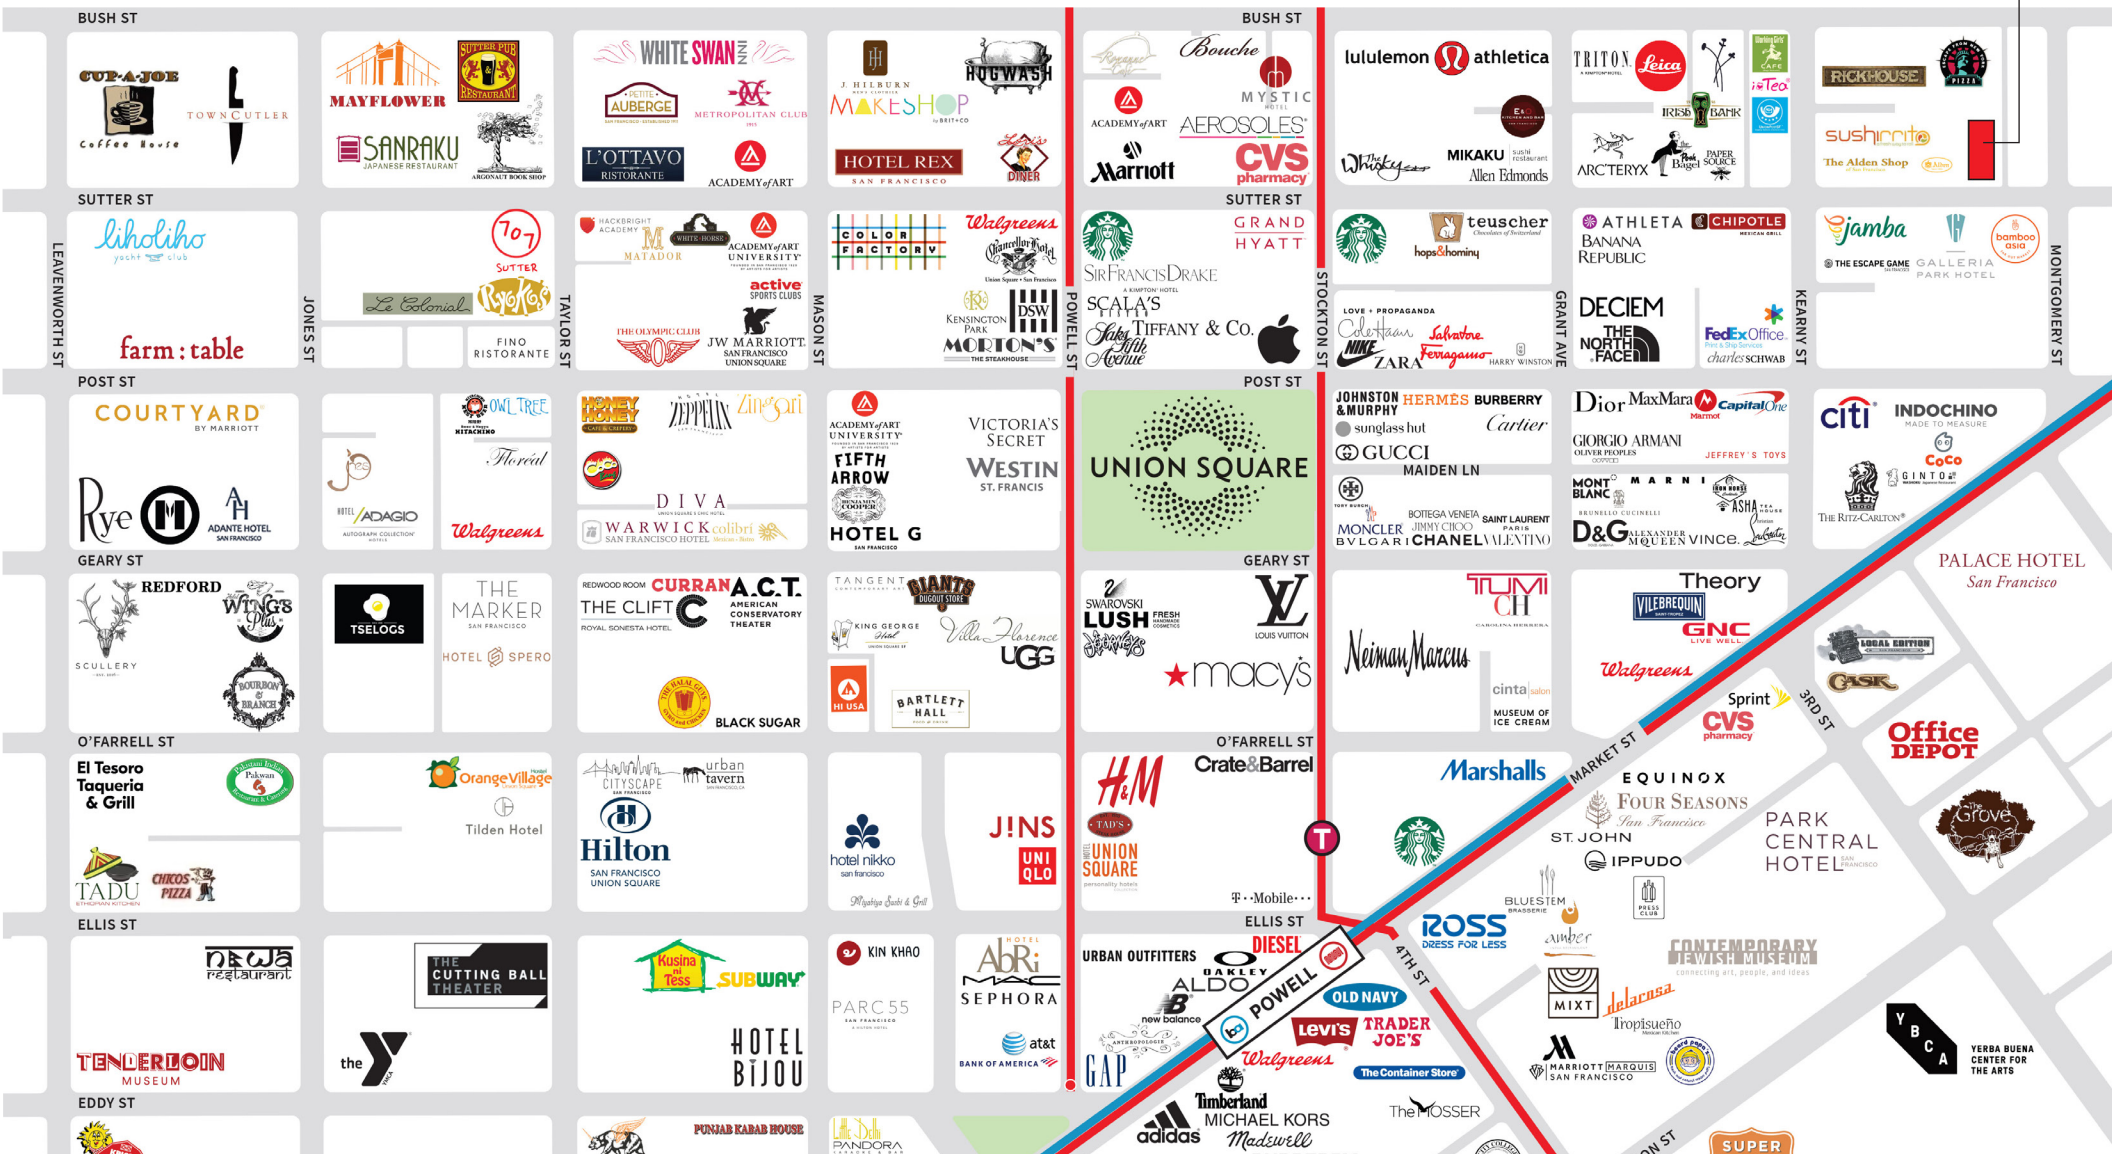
BUSH ST
CUP-A-JOE Coffee House
TOWN CUTLER
MAYFLOWER
SUTTER PUB RESTAURANT
SANRAKU JAPANESE RESTAURANT
ARGONAUT BOOK SHOP
WHITE SWAN INN
PETITE AUBERGE
METROPOLITAN CLUB
L'OTTAVO RISTORANTE
ACADEMY of ART
J. HILBURN
MAKESHOP
HOGWASH
HOTEL REX SAN FRANCISCO
Lori's DINER
BUSH ST
Bouche
ACADEMY of ART
MYSTIC HOTEL
AEROSOLES
Marriott
CVS pharmacy
lululemon athletica
The Whisky
MIKAKU sushi restaurant
Allen Edmonds
TRITON
Leica
IRISH BANK
ARC'TERYX
Bagel
PAPER SOURCE
iTea
RICKHOUSE
PIZZA
sushirrito
The Alden Shop
SUTTER ST
liholiho yacht club
farm : table
JONES ST
LEAVENWORTH ST
707 SUTTER
Le Colonial
FINO RISTORANTE
TAYLOR ST
HACKBRIGHT ACADEMY
MATADOR
WHITE HORSE
ACADEMY of ART UNIVERSITY
active SPORTS CLUBS
THE OLYMPIC CLUB
JW MARRIOTT SAN FRANCISCO UNION SQUARE
MASON ST
COLOR FACTORY
Walgreens
Chancellor Hotel
KENSINGTON PARK
DSW
MORTON'S THE STEAKHOUSE
POWELL ST
SUTTER ST
GRAND HYATT
SIR FRANCIS DRAKE
SCALA'S
Saks Fifth Avenue
TIFFANY & Co.
STOCKTON ST
teuscher
hops&hominy
LOVE + PROPAGANDA
Cole Haan
Salvatore Ferragamo
NIKE
ZARA
HARRY WINSTON
GRANT AVE
ATHLETA
CHIPOTLE
BANANA REPUBLIC
DECIEM
THE NORTH FACE
FedEx Office
charles SCHWAB
KEARNY ST
jamba
THE ESCAPE GAME
GALLERIA PARK HOTEL
bamboo asia
MONTGOMERY ST
POST ST
COURTYARD BY MARRIOTT
Rye
ADANTE HOTEL SAN FRANCISCO
HOTEL ADAGIO
OWL TREE
KITCHINO
Floral
Walgreens
HONEY HONEY
ZEPPELIN
Zingari
DIVA
WARWICK SAN FRANCISCO HOTEL
colibri
ACADEMY of ART UNIVERSITY
FIFTH ARROW
BENJAMIN COOPER
HOTEL G
VICTORIA'S SECRET
WESTIN ST. FRANCIS
POST ST
UNION SQUARE
JOHNSTON & MURPHY
HERMÈS
BURBERRY
sunglass hut
Cartier
GUCCI
MAIDEN LN
TORY BURCH
MONCLER
BOTTEGA VENETA
JIMMY CHOO
SAINT LAURENT PARIS
BVLGARI
CHANEL
VALENTINO
Dior
MaxMara
Marmot
Capital One
GIORGIO ARMANI
OLIVER PEOPLES
JEFFREY'S TOYS
MONT BLANC
MARNI
BRUNELLO CUCINELLI
ASHA TEA HOUSE
D&G
ALEXANDER McQUEEN
VINCE.
citi
INDOCHINO MADE TO MEASURE
CoCo
GINTO
THE RITZ-CARLTON
GEARY ST
REDFORD
WINGS
SCULLERY
BOURBON & BRANCH
TSELOGS
THE MARKER SAN FRANCISCO
HOTEL SPERO
REDWOOD ROOM
CURRAN
A.C.T. AMERICAN CONSERVATORY THEATER
THE CLIFT ROYAL SONESTA HOTEL
BLACK SUGAR
TANGENT
GIANTS DUGOUT STORE
KING GEORGE Hotel
Villa Florence
UGG
HI USA
BARTLETT HALL
GEARY ST
SWAROVSKI
LUSH FRESH HANDMADE COSMETICS
LOUIS VUITTON
macy's
TUMI
CH CAROLINA HERRERA
Neiman Marcus
cinta salon
MUSEUM OF ICE CREAM
Theory
VILEBREQUIN
GNC
Walgreens
Sprint
CVS pharmacy
PALACE HOTEL San Francisco
LOCAL EDITION
CASK
3RD ST
Office DEPOT
O'FARRELL ST
El Tesoro Taqueria & Grill
Pakwan
TADU ETHIOPIAN KITCHEN
CHICO'S PIZZA
Orange Village
Tilden Hotel
CITYSCAPE
urban tavern
Hilton SAN FRANCISCO UNION SQUARE
hotel nikko san francisco
Miyabiya Sushi & Grill
JINS
UNIQLO
O'FARRELL ST
H&M
Crate&Barrel
TAD'S
HOTEL UNION SQUARE
T-Mobile
Marshalls
MARKET ST
EQUINOX
FOUR SEASONS San Francisco
ST. JOHN
IPPUDO
PARK CENTRAL HOTEL
Grove
BLUESTEM BRASSERIE
PRESS CLUB
amber
ELLIS ST
ELLIS ST
nEWa restaurant
TENDERLOIN MUSEUM
THE CUTTING BALL THEATER
the Y
Kusina ni Tess
SUBWAY
HOTEL BIJOU
KIN KHAO
PARC 55
HOTEL ABRI
SEPHORA
at&t
BANK OF AMERICA
URBAN OUTFITTERS
DIESEL
OAKLEY
ALDO
new balance
ANTHROPOLOGIE
GAP
POWELL
OLD NAVY
levi's
TRADER JOE'S
Walgreens
The Container Store
Timberland
MICHAEL KORS
adidas
Madewell
The MOSSER
4TH ST
ROSS DRESS FOR LESS
MIXT
delarosa
Tropisueño
MARRIOTT MARQUIS SAN FRANCISCO
CONTEMPORARY JEWISH MUSEUM connecting art, people, and ideas
YBCA YERBA BUENA CENTER FOR THE ARTS
EDDY ST
PUNJAB KABAB HOUSE
PANDORA
SUPER
ON ST